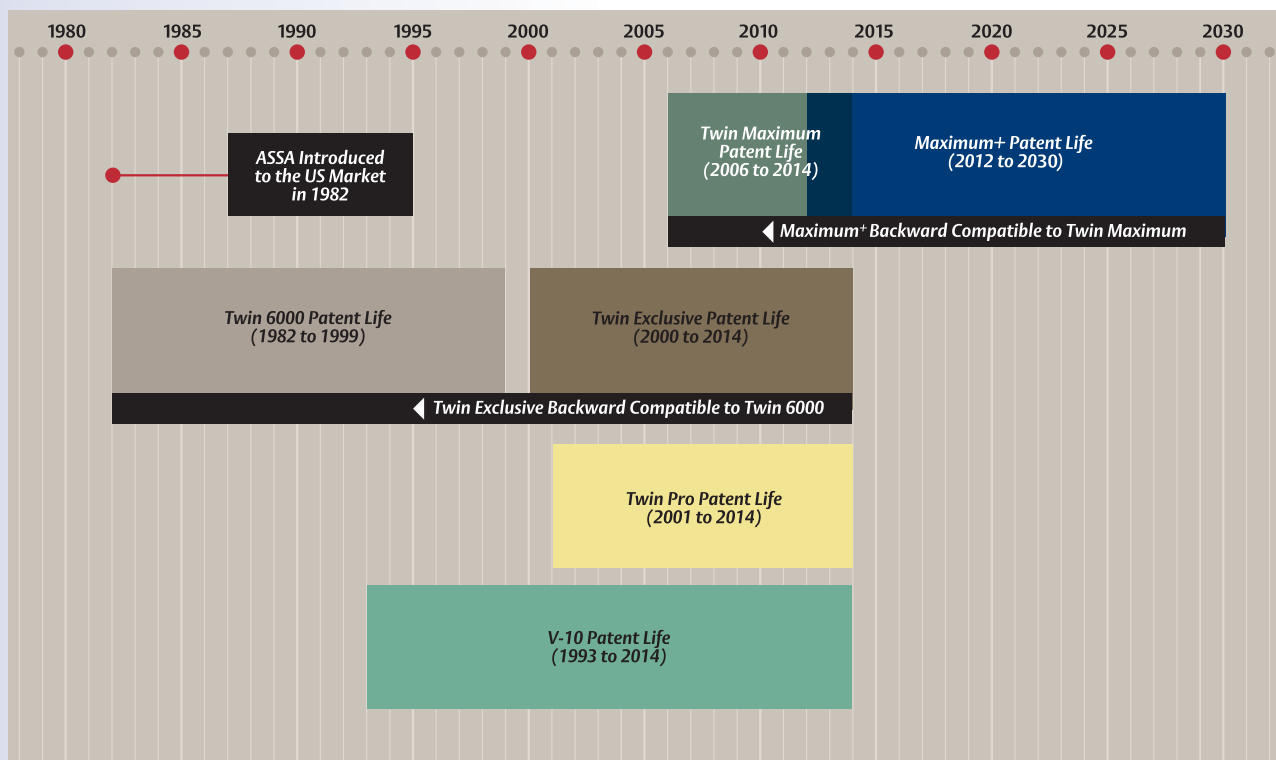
1980 1985 1990 1995 2000 2005 2010 2015 2020 2025 2030

Twin Maximum Patent Life (2006 to 2014)

Maximum+ Patent Life (2012 to 2030)

Maximum+ Backward Compatible to Twin Maximum

ASSA Introduced to the US Market in 1982

Twin 6000 Patent Life (1982 to 1999)

Twin Exclusive Patent Life (2000 to 2014)

Twin Exclusive Backward Compatible to Twin 6000

Twin Pro Patent Life (2001 to 2014)

V-10 Patent Life (1993 to 2014)